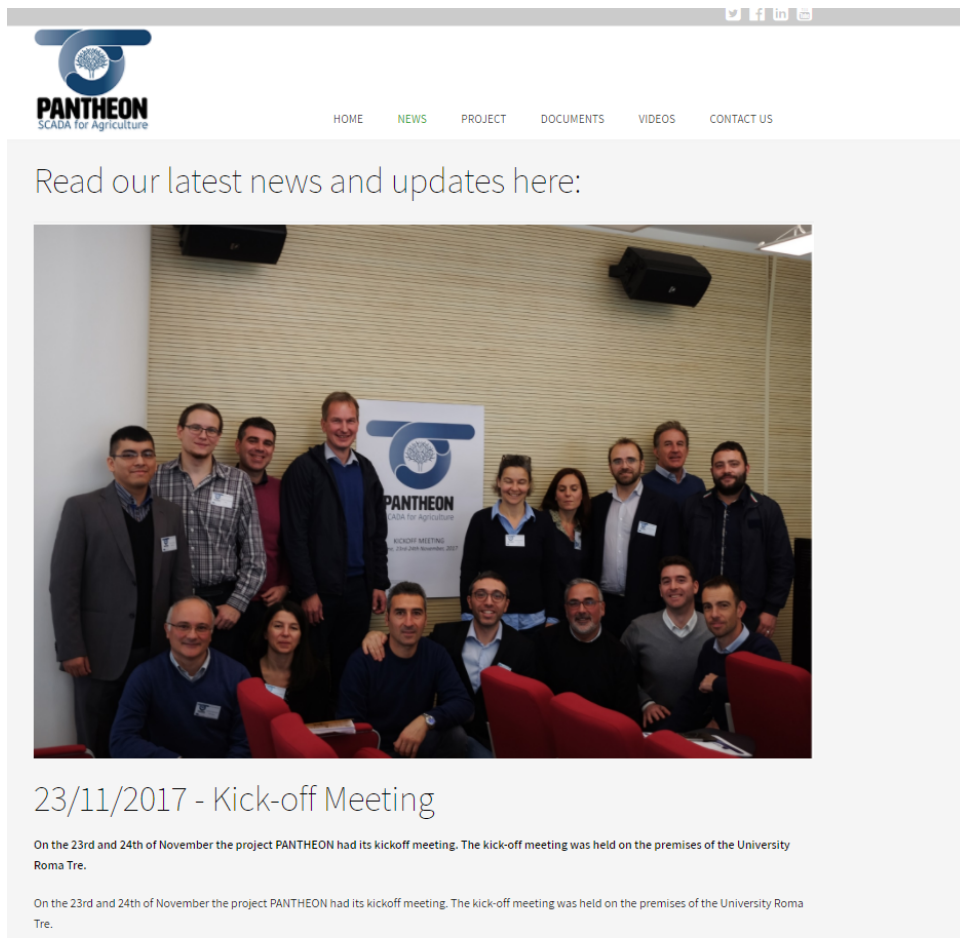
PANTHEON
SCADA for Agriculture

HOME NEWS PROJECT DOCUMENTS VIDEOS CONTACT US

Read our latest news and updates here:

PANTHEON
SCADA for Agriculture
KICKOFF MEETING
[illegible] 23rd-24th November 2017

23/11/2017 - Kick-off Meeting

On the 23rd and 24th of November the project PANTHEON had its kickoff meeting. The kick-off meeting was held on the premises of the University Roma Tre.

On the 23rd and 24th of November the project PANTHEON had its kickoff meeting. The kick-off meeting was held on the premises of the University Roma Tre.